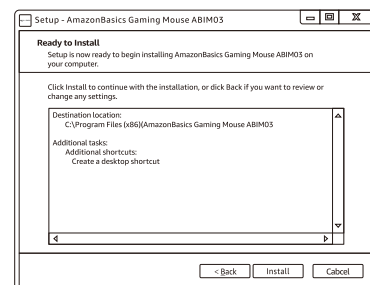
Setup - AmazonBasics Gaming Mouse ABIM03

Ready to Install
Setup is now ready to begin installing AmazonBasics Gaming Mouse ABIM03 on your computer.

Click Install to continue with the installation, or click Back if you want to review or change any settings.

Destination location:
C:\Program Files (x86)\AmazonBasics Gaming Mouse ABIM03

Additional tasks:
Additional shortcuts:
Create a desktop shortcut

< Back
Install
Cabcel